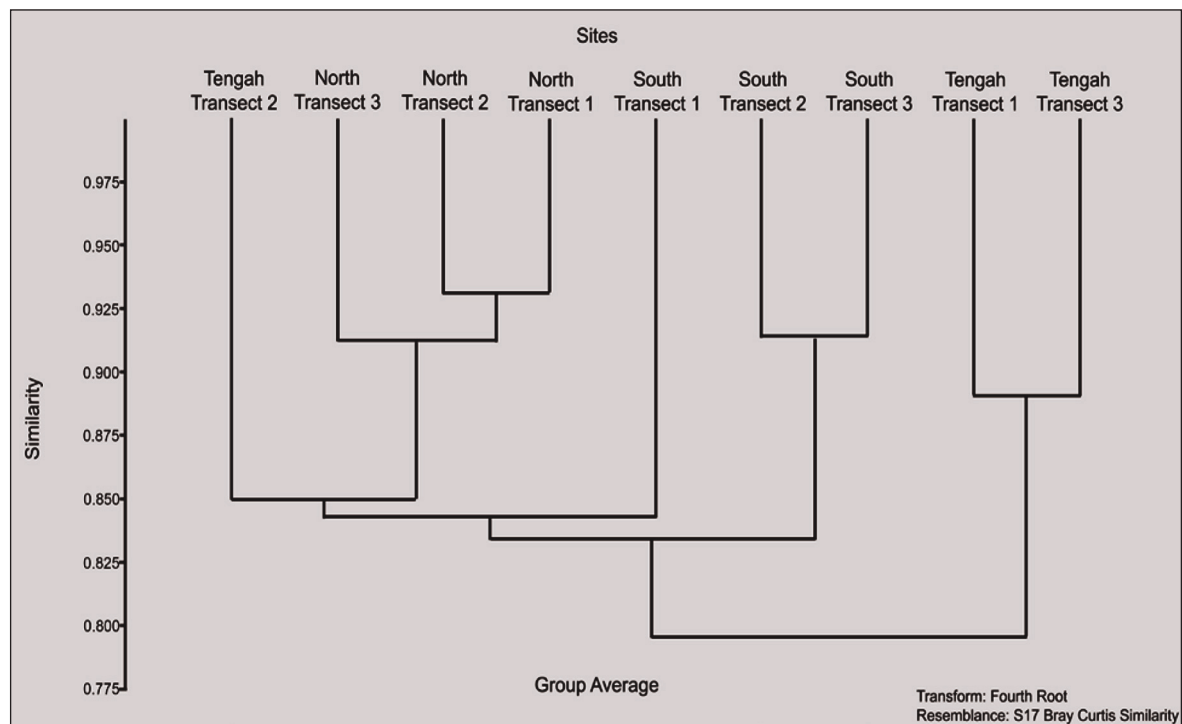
Sites

Tengah Transect 2
North Transect 3
North Transect 2
North Transect 1
South Transect 1
South Transect 2
South Transect 3
Tengah Transect 1
Tengah Transect 3

Similarity

0.975
0.950
0.925
0.900
0.875
0.850
0.825
0.800
0.775

Group Average

Transform: Fourth Root
Resemblance: S17 Bray Curtis Similarity